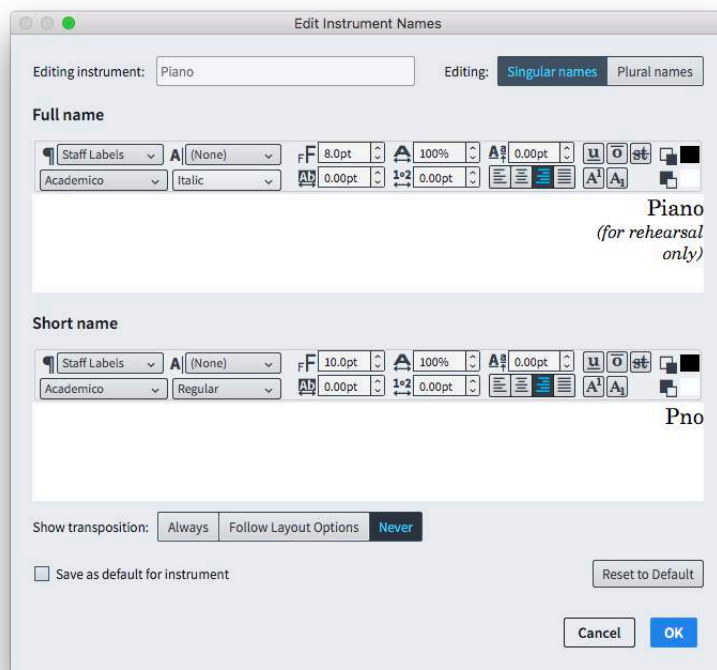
Edit Instrument Names

Editing instrument: Piano

Editing: Singular names Plural names

Full name

Staff Labels (None) 8.0pt 100% 0.00pt u o st
Academico Italic 0.00pt 0.00pt

Piano
(for rehearsal only)

Short name

Staff Labels (None) 10.0pt 100% 0.00pt u o st
Academico Regular 0.00pt 0.00pt

Pno

Show transposition: Always Follow Layout Options Never

Save as default for instrument

Reset to Default

Cancel OK